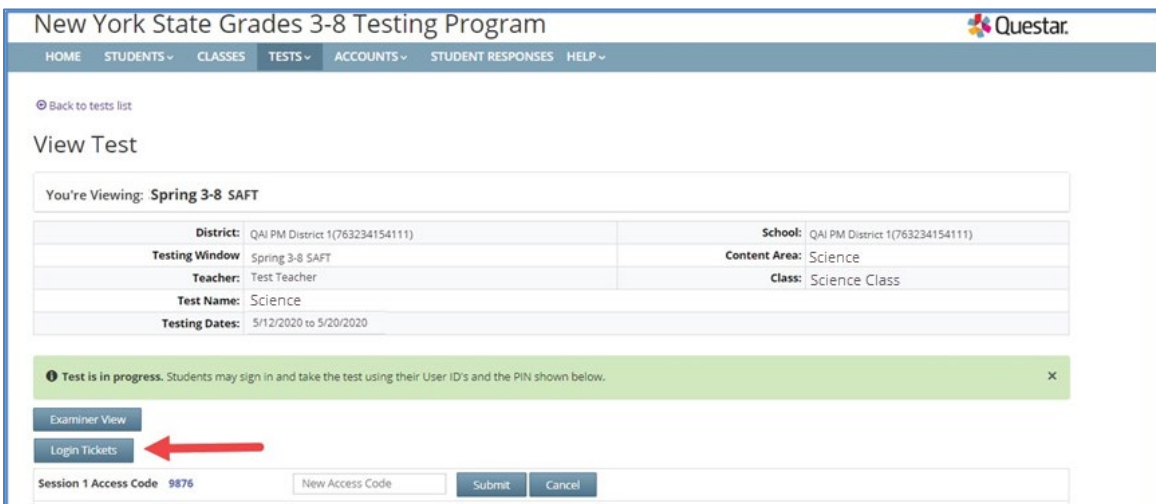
New York State Grades 3-8 Testing Program

Questar.

HOME STUDENTS CLASSES TESTS ACCOUNTS STUDENT RESPONSES HELP

Back to tests list

View Test

You're Viewing: Spring 3-8 SAFT

| District: | QAI PM District 1(7632341541111) | School: | QAI PM District 1(7632341541111) |
|---|---|---|---|
| Testing Window | Spring 3-8 SAFT | Content Area: | Science |
| Teacher: | Test Teacher | Class: | Science Class |
| Test Name: | Science | | |
| Testing Dates: | 5/12/2020 to 5/20/2020 | | |

Test is in progress. Students may sign in and take the test using their User ID's and the PIN shown below. ×

Examiner View

Login Tickets

Session 1 Access Code 9876 New Access Code Submit Cancel